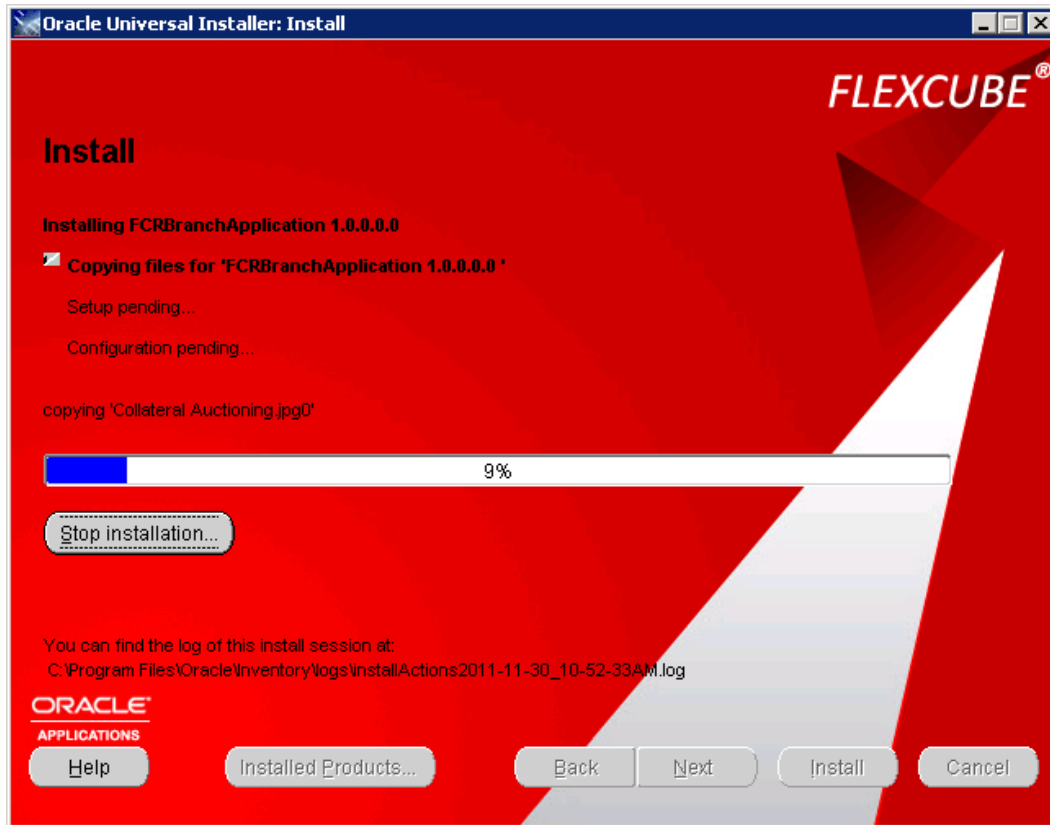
Oracle Universal Installer: Install

FLEXCUBE®

Install

Installing FCRBranchApplication 1.0.0.0.0

Copying files for 'FCRBranchApplication 1.0.0.0.0 '

Setup pending...

Configuration pending...

copying 'Collateral Auctioning.jpg0'

9%

Stop installation...

You can find the log of this install session at:
C:\Program Files\Oracle\Inventory\logs\installActions2011-11-30_10-52-33AM.log

ORACLE
APPLICATIONS

Help

Installed Products...

Back

Next

Install

Cancel